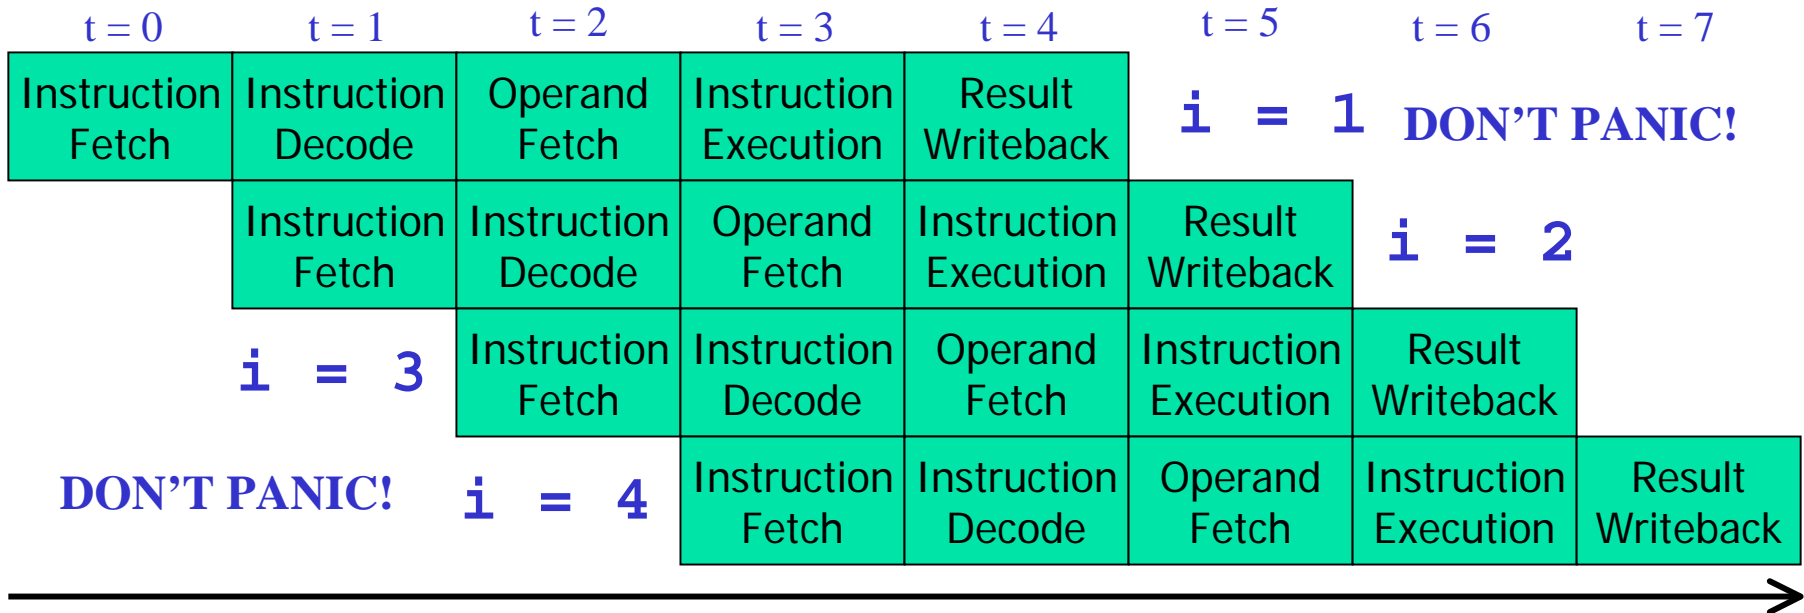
| t = 0 | t = 1 | t = 2 | t = 3 | t = 4 | t = 5 | t = 6 | t = 7 |
|---|---|---|---|---|---|---|---|
| Instruction Fetch | Instruction Decode | Operand Fetch | Instruction Execution | Result Writeback | i = 1 | DON’T PANIC! | |
| | Instruction Fetch | Instruction Decode | Operand Fetch | Instruction Execution | Result Writeback | i = 2 | |
| | i = 3 | Instruction Fetch | Instruction Decode | Operand Fetch | Instruction Execution | Result Writeback | |
| DON’T PANIC! | | i = 4 | Instruction Fetch | Instruction Decode | Operand Fetch | Instruction Execution | Result Writeback |